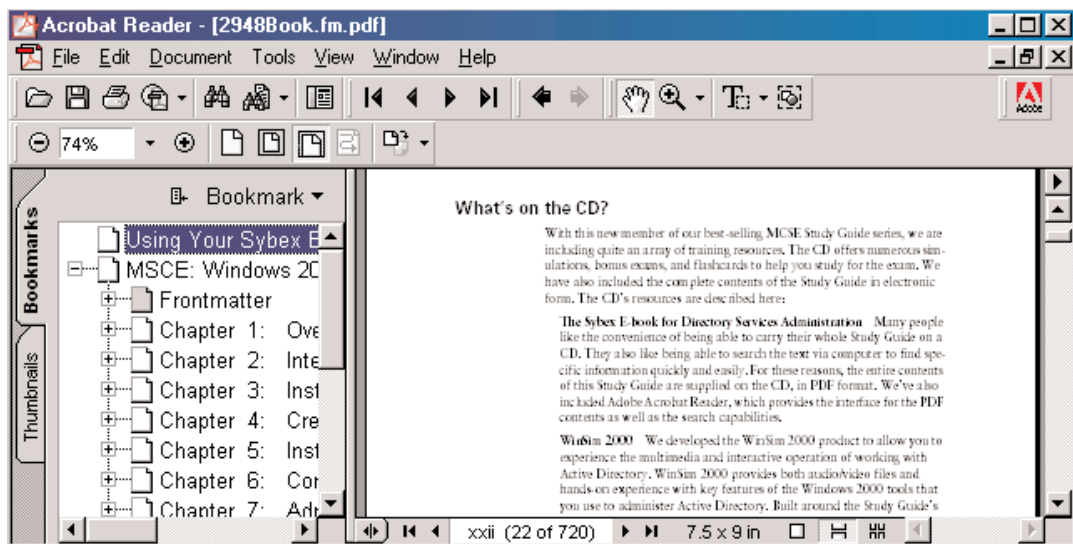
Acrobat Reader - [2948Book.fm.pdf]

File Edit Document Tools View Window Help

74%

Bookmarks

Thumbnails

Bookmark

Using Your Sybex E

MSCE: Windows 20

Frontmatter

Chapter 1: Ove

Chapter 2: Inte

Chapter 3: Inst

Chapter 4: Cre

Chapter 5: Inst

Chapter 6: Cor

Chapter 7: Adr

What's on the CD?

With this new member of our best-selling MCSE Study Guide series, we are including quite an array of training resources. The CD offers numerous simulations, bonus exams, and flashcards to help you study for the exam. We have also included the complete contents of the Study Guide in electronic form. The CD's resources are described here:

The Sybex E-book for Directory Services Administration Many people like the convenience of being able to carry their whole Study Guide on a CD. They also like being able to search the text via computer to find specific information quickly and easily. For these reasons, the entire contents of this Study Guide are supplied on the CD, in PDF format. We've also included Adobe Acrobat Reader, which provides the interface for the PDF contents as well as the search capabilities.

WinSim 2000 We developed the WinSim 2000 product to allow you to experience the multimedia and interactive operation of working with Active Directory. WinSim 2000 provides both audio/video files and hands-on experience with key features of the Windows 2000 tools that you use to administer Active Directory. Built around the Study Guide's

xxii (22 of 720)

7.5 x 9 in